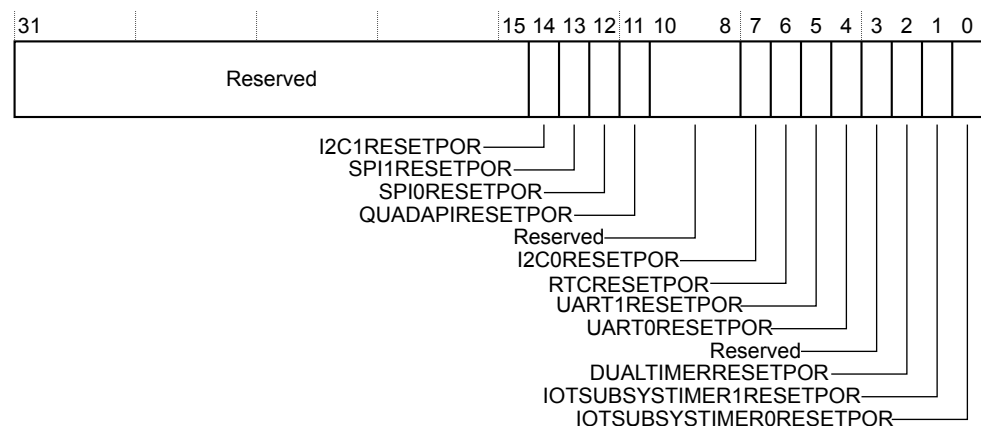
31 15 14 13 12 11 10 8 7 6 5 4 3 2 1 0

Reserved

I2C1RESETPOR
SPI1RESETPOR
SPI0RESETPOR
QUADAPIRESETPOR
Reserved
I2C0RESETPOR
RTCRESETPOR
UART1RESETPOR
UART0RESETPOR
Reserved
DUALTIMERRESETPOR
IOTSUBSYSTIMER1RESETPOR
IOTSUBSYSTIMER0RESETPOR